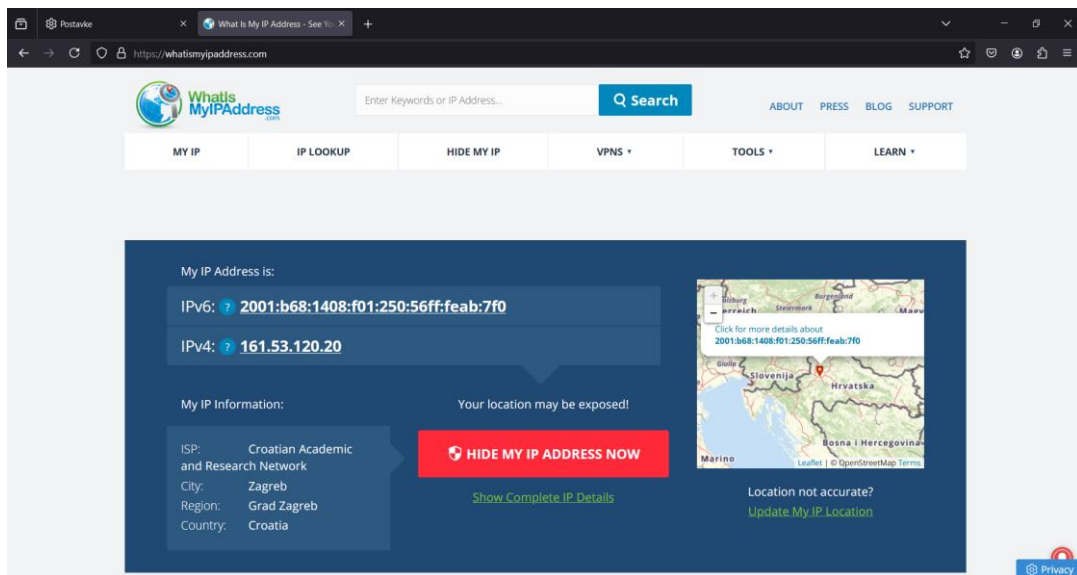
Postavke
What Is My IP Address - See Yo
https://whatismyipaddress.com

WhatIs MyIPAddress .com
Enter Keywords or IP Address...
Search
ABOUT PRESS BLOG SUPPORT

MY IP
IP LOOKUP
HIDE MY IP
VPNS ▾
TOOLS ▾
LEARN ▾

My IP Address is:
IPv6: ? 2001:b68:1408:f01:250:56ff:feab:7f0
IPv4: ? 161.53.120.20

My IP Information:
ISP: Croatian Academic and Research Network
City: Zagreb
Region: Grad Zagreb
Country: Croatia

Your location may be exposed!
HIDE MY IP ADDRESS NOW
Show Complete IP Details

+
−
Click for more details about 2001:b68:1408:f01:250:56ff:feab:7f0
Salzburg
Steiermark
Burgenland
Österreich
Magy
Giulia
Slovenija
Hrvatska
Bosna i Hercegovina
Marino
Leaflet | © OpenStreetMap Terms

Location not accurate?
Update My IP Location

Privacy